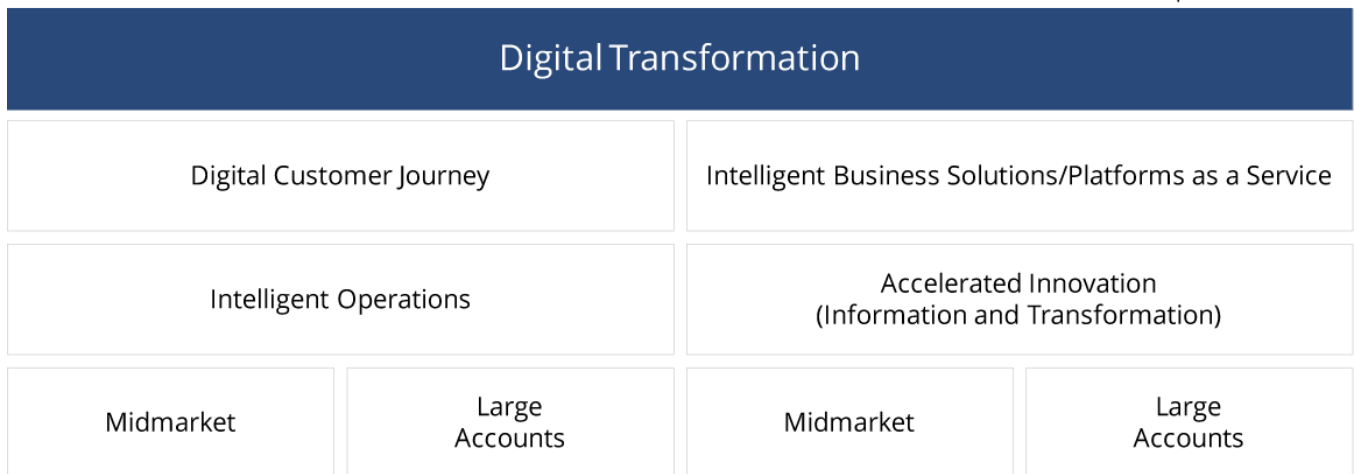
Digital Transformation

Digital Customer Journey

Intelligent Business Solutions/Platforms as a Service

Intelligent Operations

Accelerated Innovation (Information and Transformation)

Midmarket

Large Accounts

Midmarket

Large Accounts